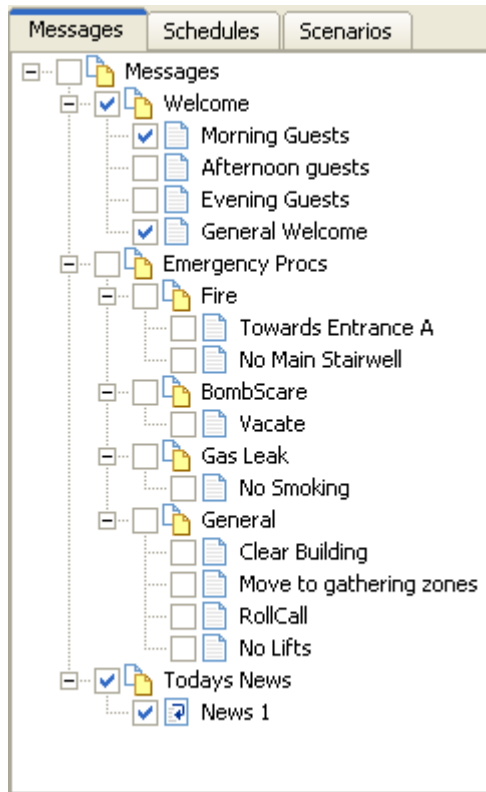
Messages | Schedules | Scenarios

Messages
Welcome
Morning Guests
Afternoon guests
Evening Guests
General Welcome
Emergency Procs
Fire
Towards Entrance A
No Main Stairwell
BombScare
Vacate
Gas Leak
No Smoking
General
Clear Building
Move to gathering zones
RollCall
No Lifts
Todays News
News 1